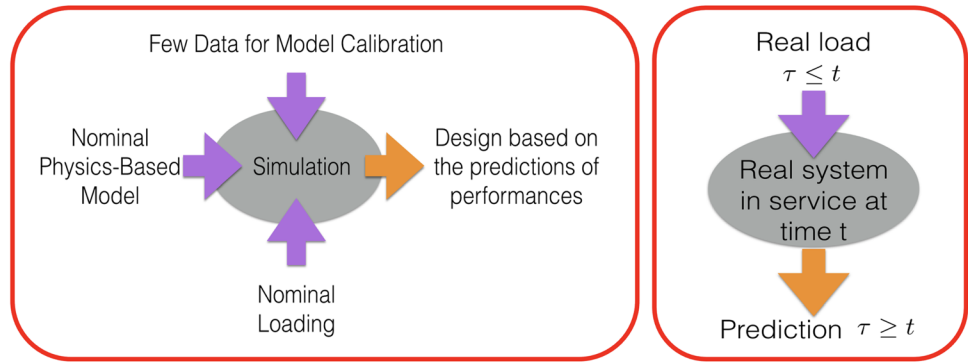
Few Data for Model Calibration

Nominal Physics-Based Model

Simulation

Design based on the predictions of performances

Nominal Loading

Real load
$\tau \leq t$

Real system in service at time t

Prediction $\tau \geq t$